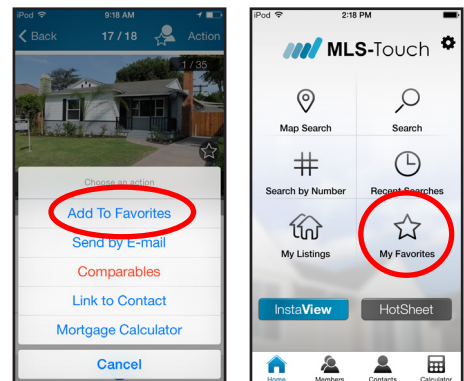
iPod 9:18 AM
Back 17 / 18 Action
1 / 35
Choose an action
Add To Favorites
Send by E-mail
Comparables
Link to Contact
Mortgage Calculator
Cancel

iPod 2:18 PM
MLS-Touch
Map Search
Search
Search by Number
Recent Searches
My Listings
My Favorites
InstaView
HotSheet
Home
Members
Contacts
Calculator